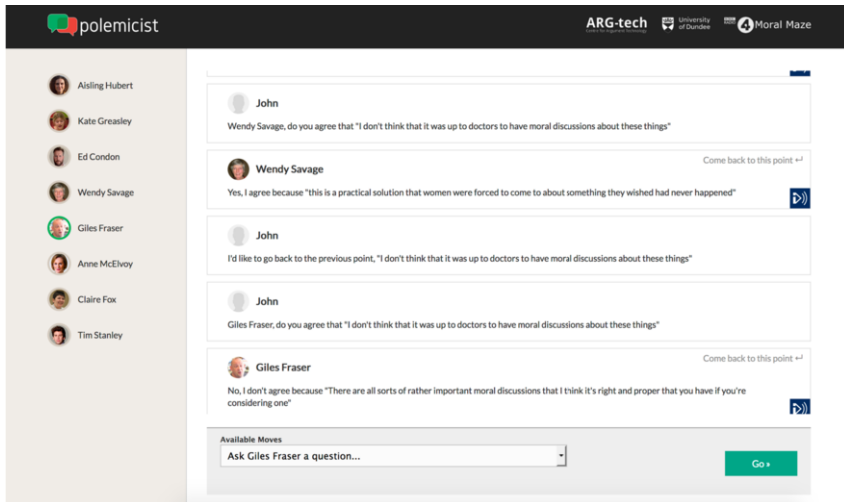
polemicist

ARG-tech Centre for Argument Technology

University of Dundee

4 Moral Maze

Aisling Hubert

Kate Greasley

Ed Condon

Wendy Savage

Giles Fraser

Anne McElvoy

Claire Fox

Tim Stanley

John

Wendy Savage, do you agree that "I don't think that it was up to doctors to have moral discussions about these things"

Wendy Savage

Come back to this point ↵

Yes, I agree because "this is a practical solution that women were forced to come to about something they wished had never happened"

John

I'd like to go back to the previous point, "I don't think that it was up to doctors to have moral discussions about these things"

John

Giles Fraser, do you agree that "I don't think that it was up to doctors to have moral discussions about these things"

Giles Fraser

Come back to this point ↵

No, I don't agree because "There are all sorts of rather important moral discussions that I think it's right and proper that you have if you're considering one"

Available Moves

Ask Giles Fraser a question...

Go »